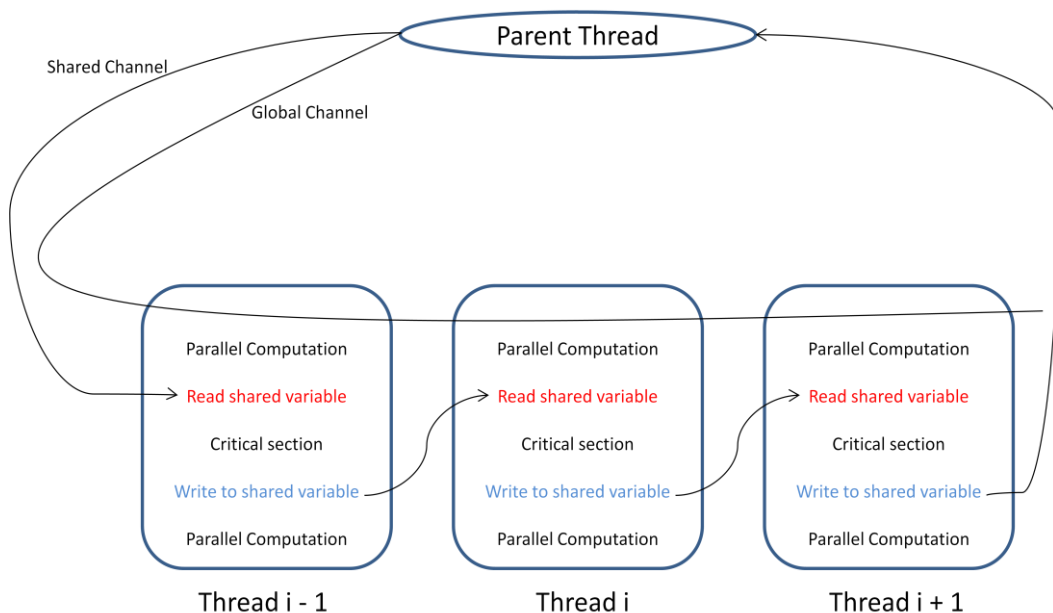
Parent Thread

Shared Channel

Global Channel

Parallel Computation
Read shared variable
Critical section
Write to shared variable
Parallel Computation

Thread i - 1

Parallel Computation
Read shared variable
Critical section
Write to shared variable
Parallel Computation

Thread i

Parallel Computation
Read shared variable
Critical section
Write to shared variable
Parallel Computation

Thread i + 1